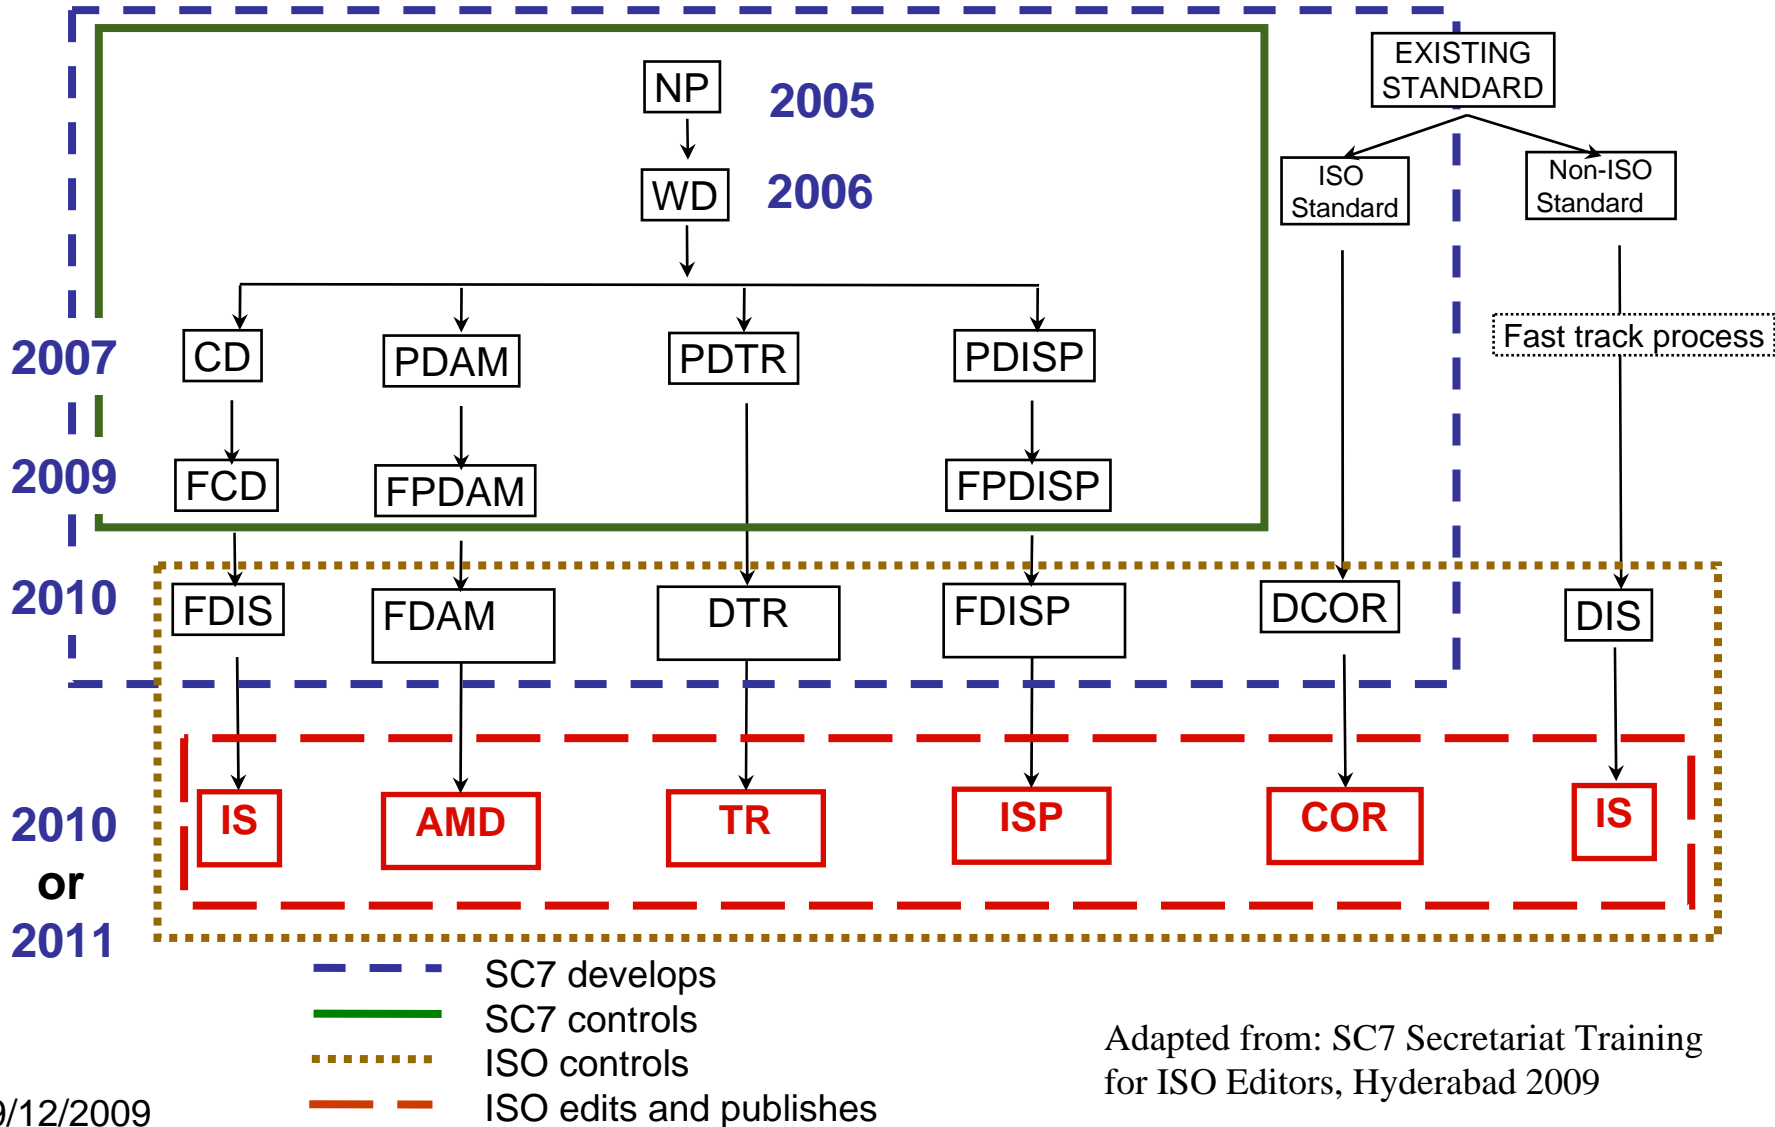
NP 2005

WD 2006

EXISTING STANDARD

ISO Standard

Non-ISO Standard

2007

CD

PDAM

PDTR

PDISP

Fast track process

2009

FCD

FPDAM

FPDISP

2010

FDIS

FDAM

DTR

FDISP

DCOR

DIS

2010 or 2011

IS

AMD

TR

ISP

COR

IS

SC7 develops

SC7 controls

ISO controls

ISO edits and publishes

Adapted from: SC7 Secretariat Training for ISO Editors, Hyderabad 2009

/12/2009